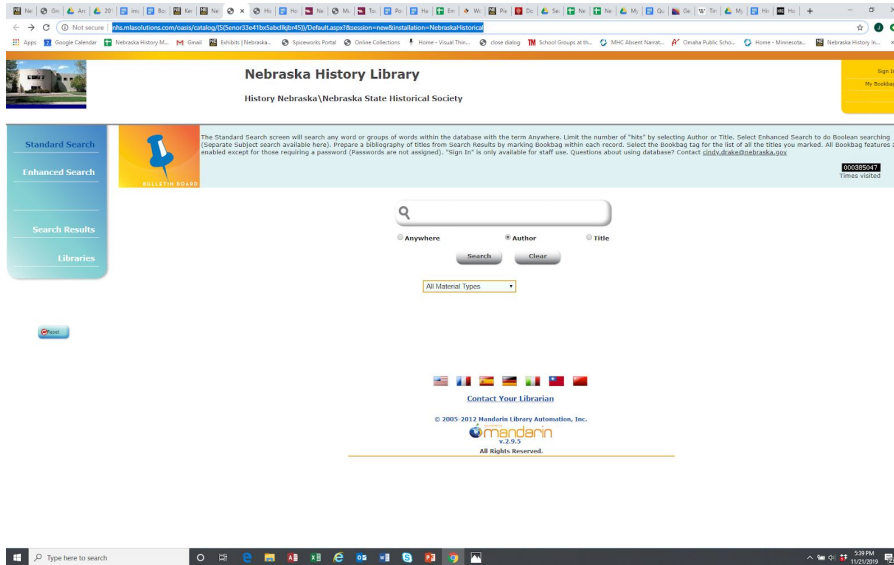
Not secure | nhs.mlasolutions.com/oasis/catalog/(S(5enor33e41bx5abc8kjbr45))/Default.aspx?&session=new&installation=NebraskaHistorical

Apps Google Calendar Nebraska History M... Gmail Exhibits | Nebraska... Spiceworks Portal Online Collections Home - Visual Thin... close dialog School Groups at th... MHC Absent Narrat... Omaha Public Scho... Home - Minnesota... Nebraska History In...

Nebraska History Library

History Nebraska\Nebraska State Historical Society

Sign In
My Bookbag

Standard Search
Enhanced Search
Search Results
Libraries

BULLETIN BOARD

The Standard Search screen will search any word or groups of words within the database with the term Anywhere. Limit the number of "hits" by selecting Author or Title. Select Enhanced Search to do Boolean searching (Separate Subject search available here). Prepare a bibliography of titles from Search Results by marking Bookbag within each record. Select the Bookbag tag for the list of all the titles you marked. All Bookbag features a enabled except for those requiring a password (Passwords are not assigned). "Sign In" is only available for staff use. Questions about using database? Contact cindy.drake@nebraska.gov

000385047
Times visited

Anywhere Author Title

Search Clear

All Material Types

Host

Contact Your Librarian

© 2005-2012 Mandarin Library Automation, Inc.

mandarin
v.2.9.5

All Rights Reserved.

Type here to search

5:39 PM
11/21/2019